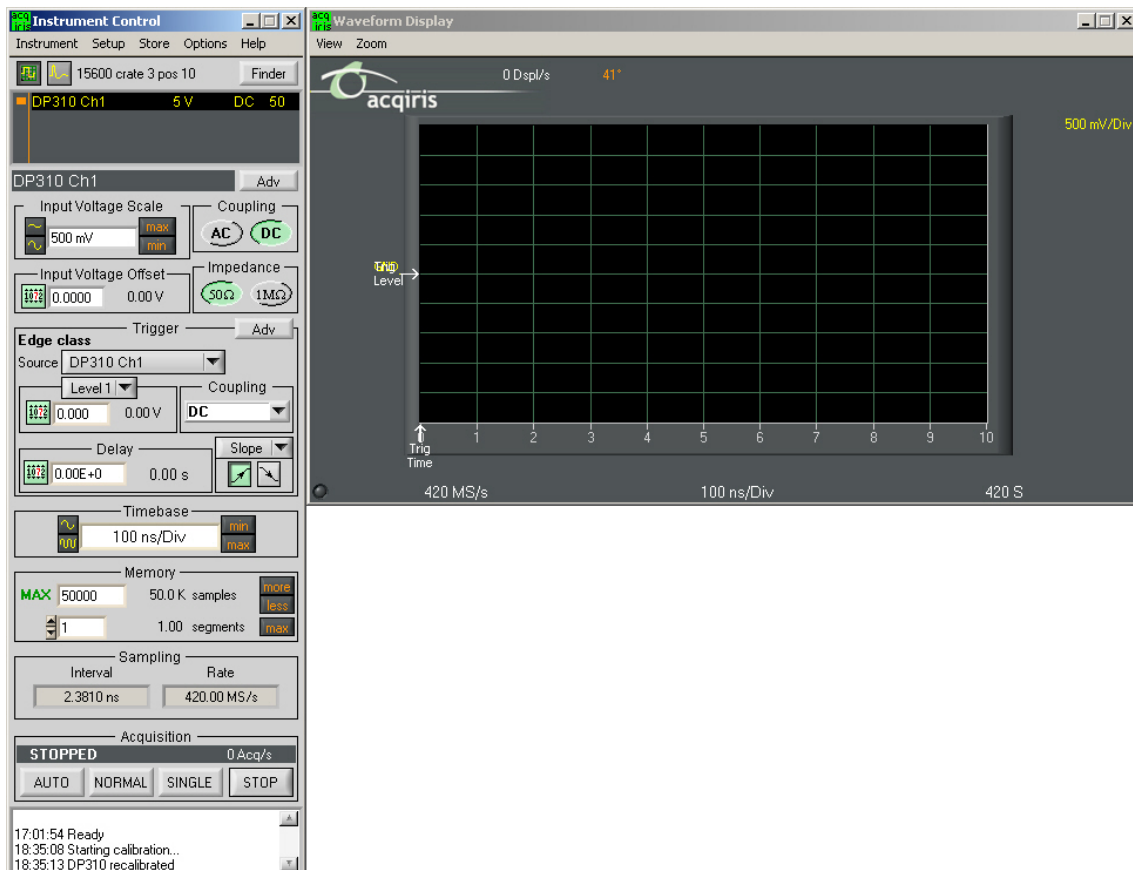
acq iris Instrument Control

Instrument Setup Store Options Help

15600 crate 3 pos 10 Finder

DP310 Ch1 5 V DC 50

DP310 Ch1 Adv

Input Voltage Scale
500 mV
max
min

Coupling
AC DC

Input Voltage Offset
0.0000 0.00 V

Impedance
50Ω 1MΩ

Trigger Adv
Edge class
Source DP310 Ch1
Level 1
0.000 0.00 V
Coupling
DC

Delay
0.00E+0 0.00 s

Slope

Timebase
100 ns/Div
min
max

Memory
MAX 50000 50.0 K samples
more
less
1 1.00 segments
max

Sampling
Interval Rate
2.3810 ns 420.00 MS/s

Acquisition
STOPPED 0 Acq/s
AUTO NORMAL SINGLE STOP

17:01:54 Ready
18:35:08 Starting calibration...
18:35:13 DP310 recalibrated

acq iris Waveform Display

View Zoom

acqiris

0 Dspl/s 41°

500 mV/Div

Trig Level

Trig Time
1 2 3 4 5 6 7 8 9 10

420 MS/s 100 ns/Div 420 S